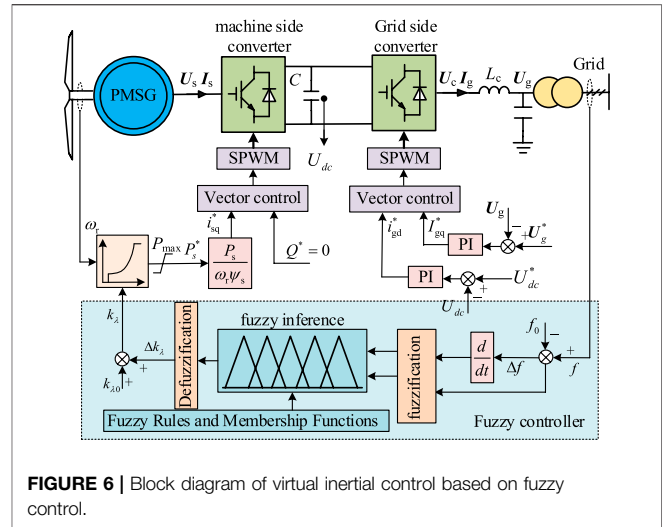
machine side converter

Grid side converter

Grid

PMSG

$\boldsymbol{U}_s \boldsymbol{I}_s$

$C$

$\boldsymbol{U}_c \boldsymbol{I}_g$

$L_c$

$\boldsymbol{U}_g$

SPWM

$U_{dc}$

SPWM

Vector control

Vector control

$\omega_r$

$i^*_{sq}$

$P_{max}$ $P^*_s$

$\frac{P_s}{\omega_r \psi_s}$

$Q^* = 0$

$i^*_{gd}$

$I^*_{gq}$

PI

$\boldsymbol{U}_g$

$\boldsymbol{U}^*_g$

PI

$U^*_{dc}$

$U_{dc}$

$k_\lambda$

$\Delta k_\lambda$

$k_{\lambda 0}$

Defuzzification

fuzzy inference

fuzzification

$\frac{d}{dt}$

$\Delta f$

$f_0$

$f$

Fuzzy Rules and Membership Functions

Fuzzy controller

**FIGURE 6 |** Block diagram of virtual inertial control based on fuzzy control.